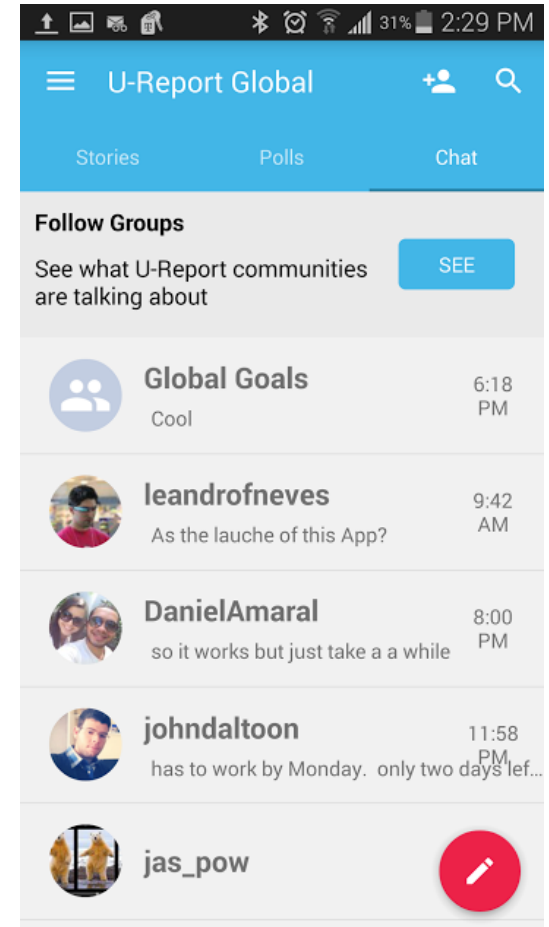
31% 2:29 PM

U-Report Global

Stories Polls Chat

Follow Groups

See what U-Report communities are talking about

SEE

Global Goals
Cool
6:18 PM

leandrofneves
As the lauche of this App?
9:42 AM

DanielAmaral
so it works but just take a a while
8:00 PM

johndaltoon
has to work by Monday. only two days lef...
11:58 PM

jas_pow